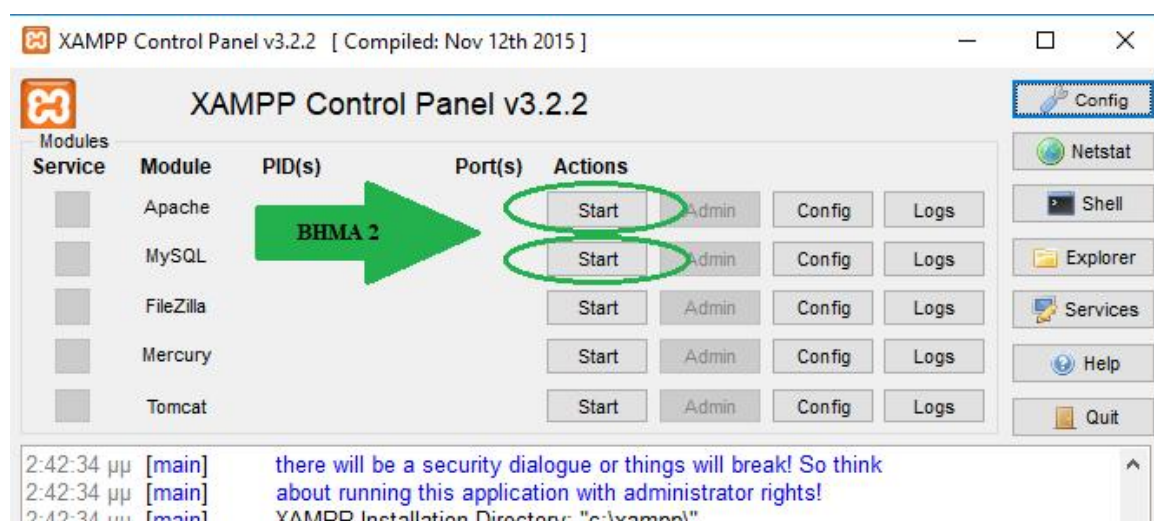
XAMPP Control Panel v3.2.2 [ Compiled: Nov 12th 2015 ]

XAMPP Control Panel v3.2.2

Modules

| Service | Module | PID(s) | Port(s) | Actions | | | |
|---|---|---|---|---|---|---|---|
| | Apache | | | Start | Admin | Config | Logs |
| | MySQL | | | Start | Admin | Config | Logs |
| | FileZilla | | | Start | Admin | Config | Logs |
| | Mercury | | | Start | Admin | Config | Logs |
| | Tomcat | | | Start | Admin | Config | Logs |

ΒΗΜΑ 2

Config
Netstat
Shell
Explorer
Services
Help
Quit

2:42:34 μμ [main] there will be a security dialogue or things will break! So think
2:42:34 μμ [main] about running this application with administrator rights!
2:42:34 μμ [main] XAMPP Installation Directory: "c:\xampp\"